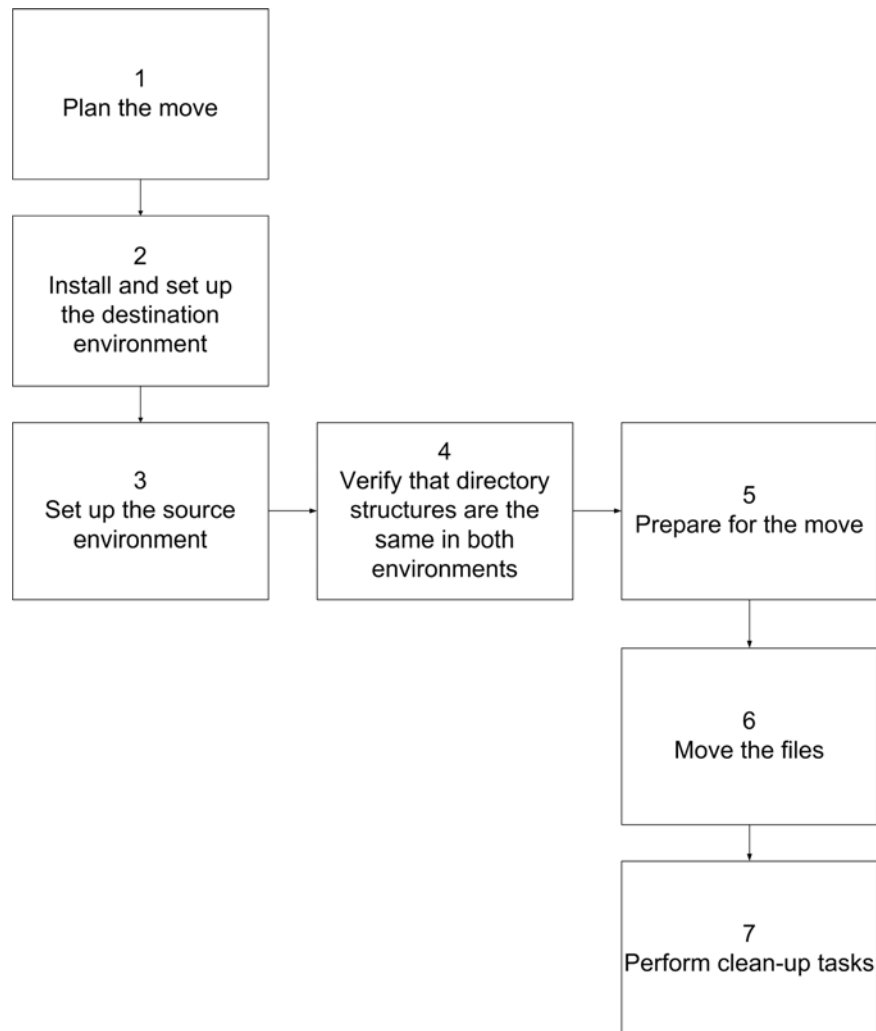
1
Plan the move

2
Install and set up the destination environment

3
Set up the source environment

4
Verify that directory structures are the same in both environments

5
Prepare for the move

6
Move the files

7
Perform clean-up tasks